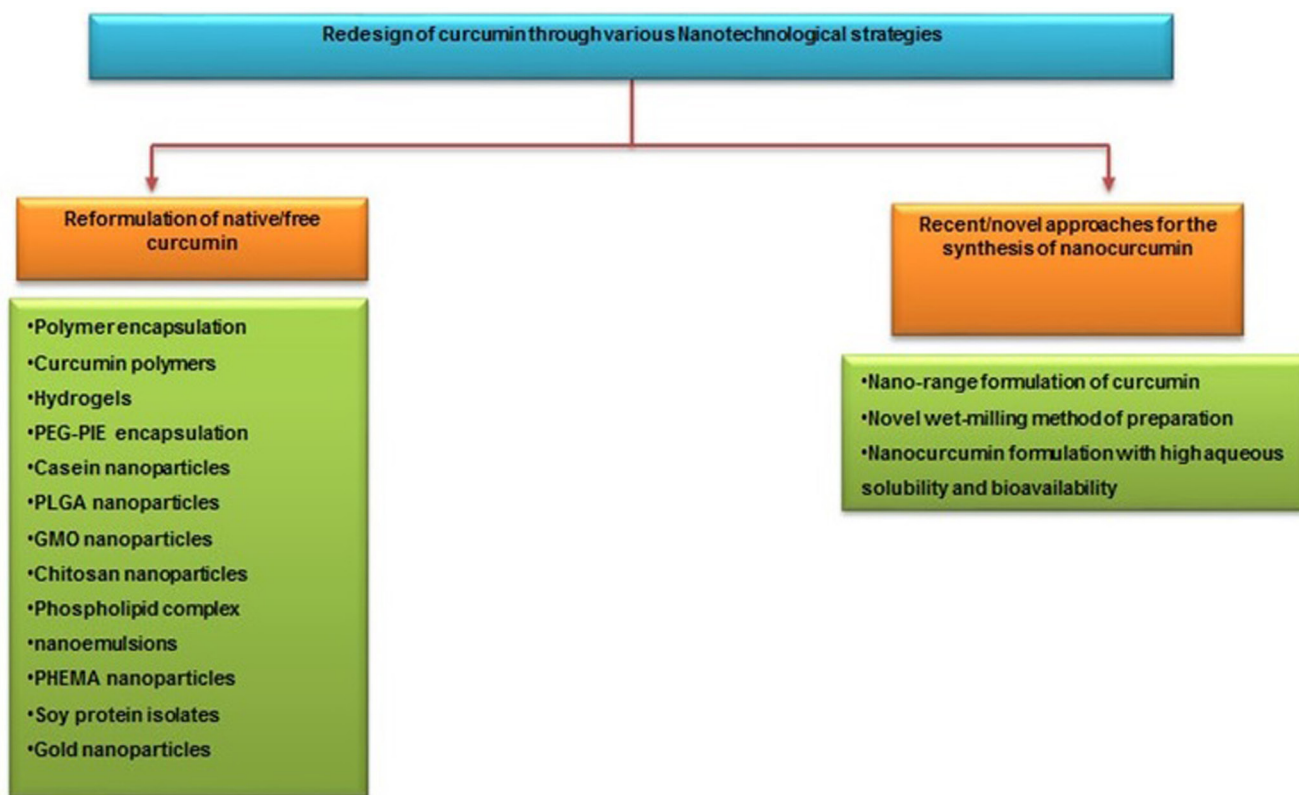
Redesign of curcumin through various Nanotechnological strategies

Reformulation of native/free curcumin

•Polymer encapsulation
•Curcumin polymers
•Hydrogels
•PEG-PIE encapsulation
•Casein nanoparticles
•PLGA nanoparticles
•GMO nanoparticles
•Chitosan nanoparticles
•Phospholipid complex
•nanoemulsions
•PHEMA nanoparticles
•Soy protein isolates
•Gold nanoparticles

Recent/novel approaches for the synthesis of nanocurcumin

•Nano-range formulation of curcumin
•Novel wet-milling method of preparation
•Nanocurcumin formulation with high aqueous solubility and bioavailability